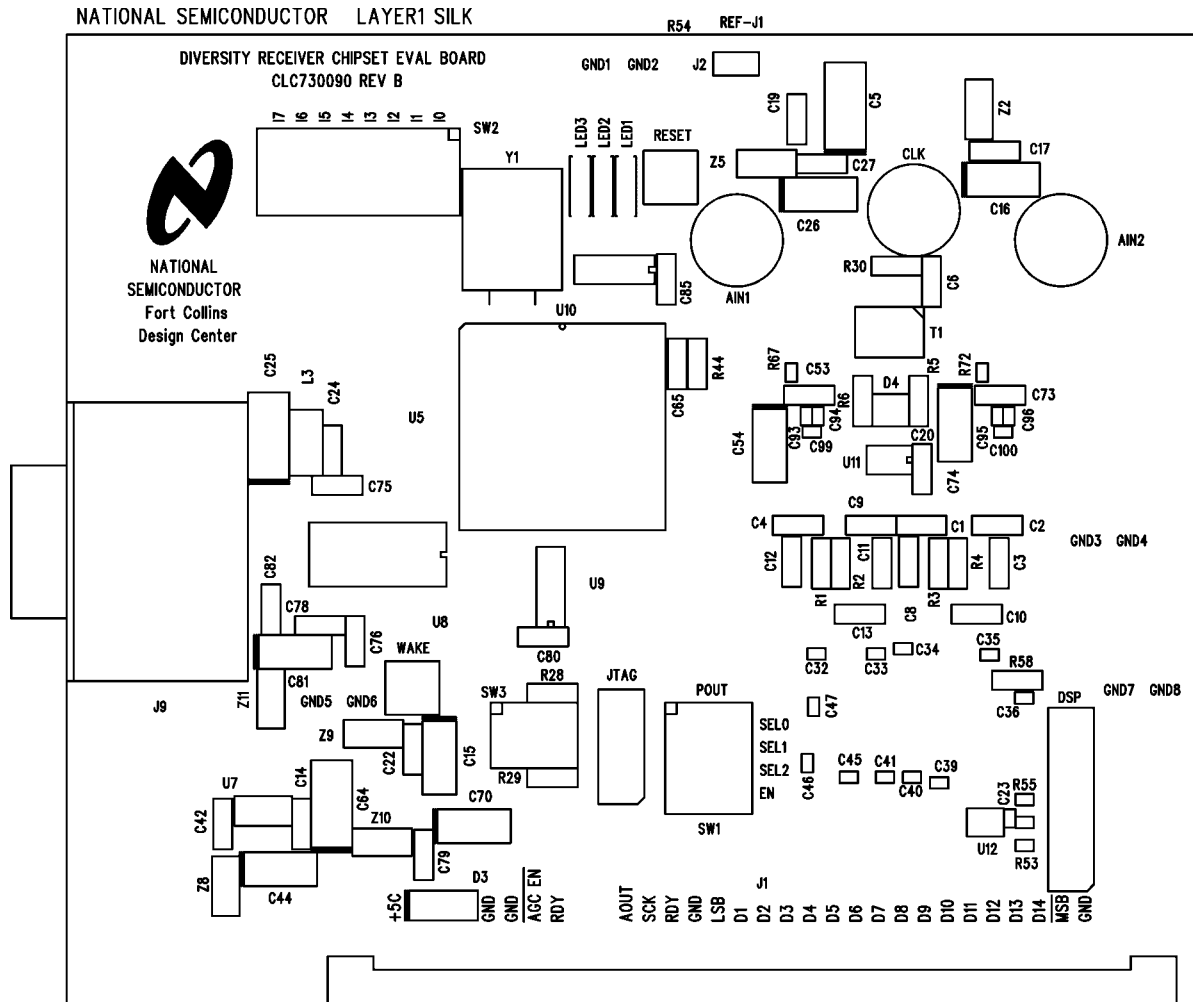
NATIONAL SEMICONDUCTOR LAYER1 SILK

R54 REF-J1

DIVERSITY RECEIVER CHIPSET EVAL BOARD
CLC730090 REV B

GND1 GND2 J2

I7 I6 I5 I4 I3 I2 I1 I0 SW2

Y1

LED3 LED2 LED1

RESET

C19 C5 Z2

Z5 C27 CLK C17

C26 C16

NATIONAL SEMICONDUCTOR
Fort Collins
Design Center

AIN1 AIN2

C85 R30 C6

U10 T1

C25 L3 C24

U5

R44 R67 C53 R72

D4 R5

R6 C73

C65 C54 C93 C94 C99 C20 C95 C96 C100

U11 C74

C75

C9

C4 C1 C2 GND3 GND4

C12 C11 R2 R1 R4 C3

C82 U9

C8 R3

C13 C10

C78 U8 C76

C80 C34 C35

WAKE C32 C33 R58

C81 GND5 GND6

J9 Z11

SW3 R28 JTAG POUT GND7 GND8

C47 C36 DSP

SEL0 SEL1 SEL2 EN

Z9 C22 C15 R29

C45 C41 C39 C46 C40

U7 C14 C64 Z10 C70

C42 R55 C23

SW1 U12 R53

C79

Z8 C44

D3 J1

+5C GND GND $\overline{AGC\ EN}$ RDY AOUT SCK RDY GND LSB D1 D2 D3 D4 D5 D6 D7 D8 D9 D10 D11 D12 D13 D14 MSB GND